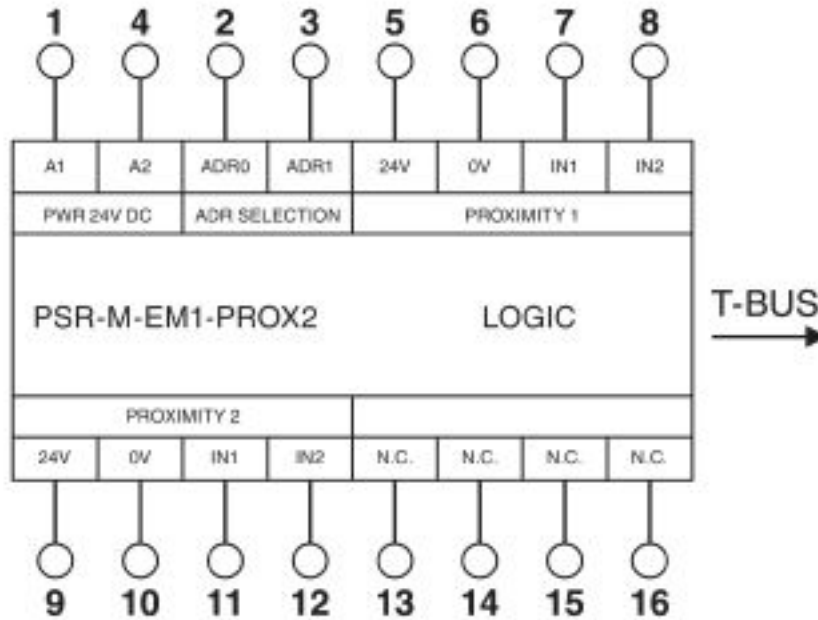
1 4 2 3 5 6 7 8

| A1 | A2 | ADR0 | ADR1 | 24V | 0V | IN1 | IN2 |
|---|---|---|---|---|---|---|---|

PWR 24V DC

ADR SELECTION

PROXIMITY 1

PSR-M-EM1-PROX2

LOGIC

T-BUS

PROXIMITY 2

| 24V | 0V | IN1 | IN2 | N.C. | N.C. | N.C. | N.C. |
|---|---|---|---|---|---|---|---|

9 10 11 12 13 14 15 16